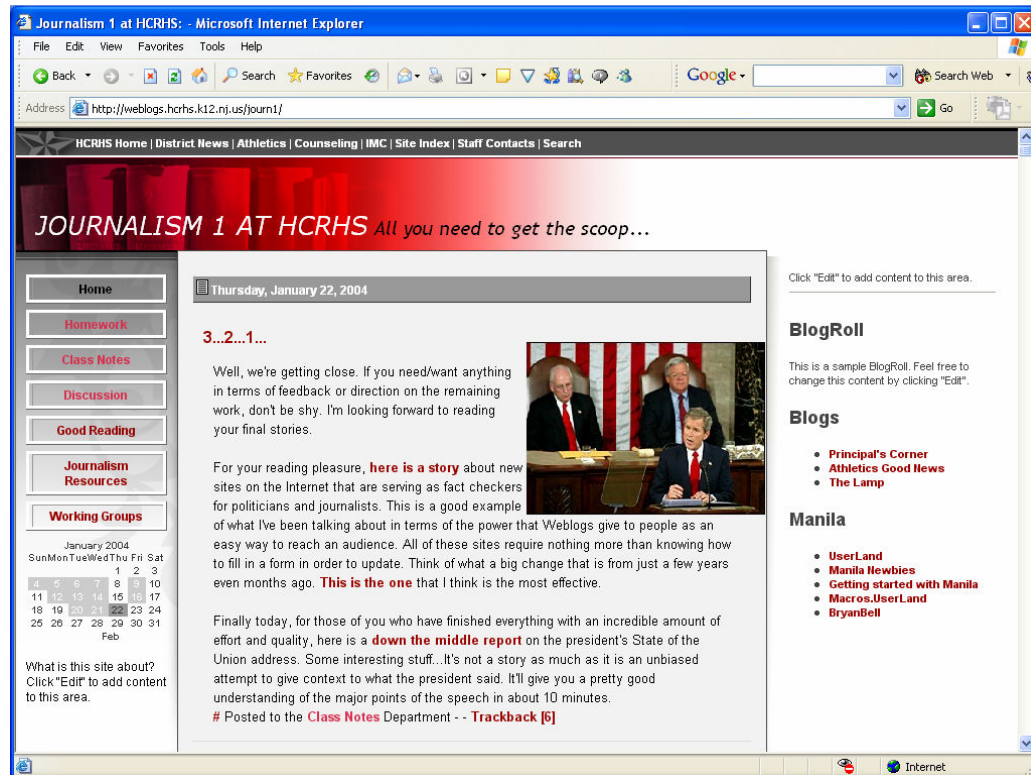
Journalism 1 at HCRHS: - Microsoft Internet Explorer

File Edit View Favorites Tools Help

Back Search Favorites Google Search Web

Address http://weblogs.hcrhs.k12.nj.us/journ1/ Go

HCRHS Home | District News | Athletics | Counseling | IMC | Site Index | Staff Contacts | Search

JOURNALISM 1 AT HCRHS All you need to get the scoop...

Home
Homework
Class Notes
Discussion
Good Reading
Journalism Resources
Working Groups

January 2004

| Sun | Mon | Tue | Wed | Thu | Fri | Sat |
|---|---|---|---|---|---|---|
| | | | | 1 | 2 | 3 |
| 4 | 5 | 6 | 7 | 8 | 9 | 10 |
| 11 | 12 | 13 | 14 | 15 | 16 | 17 |
| 18 | 19 | 20 | 21 | 22 | 23 | 24 |
| 25 | 26 | 27 | 28 | 29 | 30 | 31 |

Feb

What is this site about? Click "Edit" to add content to this area.

Thursday, January 22, 2004

3...2...1...

Well, we're getting close. If you need/want anything in terms of feedback or direction on the remaining work, don't be shy. I'm looking forward to reading your final stories.

For your reading pleasure, here is a story about new sites on the Internet that are serving as fact checkers for politicians and journalists. This is a good example of what I've been talking about in terms of the power that Weblogs give to people as an easy way to reach an audience. All of these sites require nothing more than knowing how to fill in a form in order to update. Think of what a big change that is from just a few years even months ago. This is the one that I think is the most effective.

Finally today, for those of you who have finished everything with an incredible amount of effort and quality, here is a down the middle report on the president's State of the Union address. Some interesting stuff...It's not a story as much as it is an unbiased attempt to give context to what the president said. It'll give you a pretty good understanding of the major points of the speech in about 10 minutes.
# Posted to the Class Notes Department - - Trackback [6]

Click "Edit" to add content to this area.

BlogRoll

This is a sample BlogRoll. Feel free to change this content by clicking "Edit".

Blogs

- Principal's Corner
- Athletics Good News
- The Lamp

Manila

- UserLand
- Manila Newbies
- Getting started with Manila
- Macros.UserLand
- BryanBell

Internet